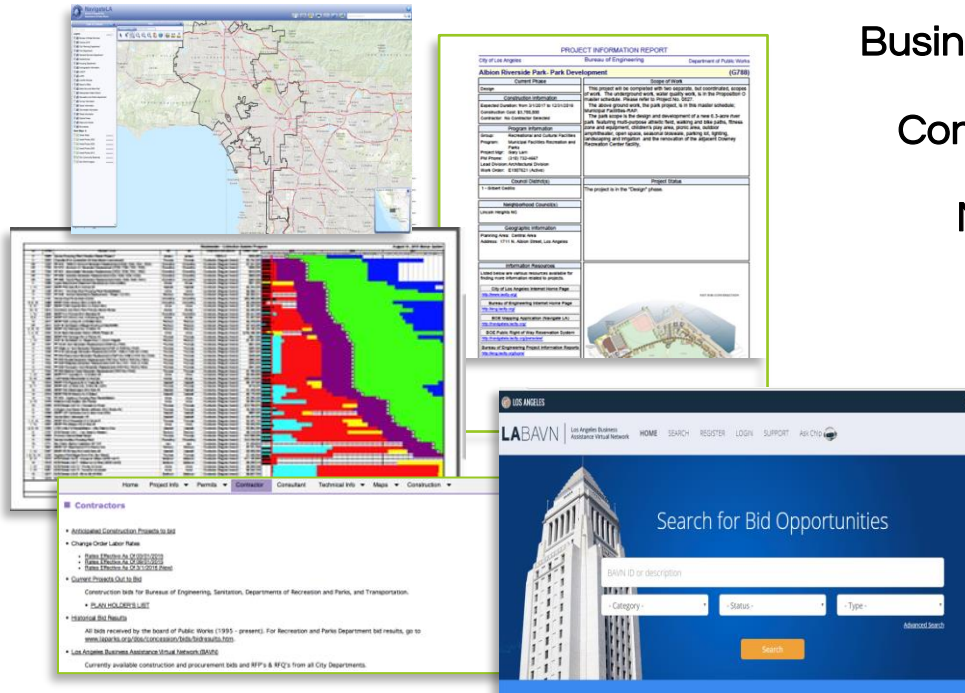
Busin

Cor

N

NavigateLA

PROJECT INFORMATION REPORT

City of Los Angeles    Bureau of Engineering    Department of Public Works

Albion Riverside Park- Park Development    (G788)

Current Phase

Design

Construction Information

Expected Duration: from 3/1/2017 to 12/31/2018

Construction Cost: $3,700,000

Contractor: No Contractor Selected

Program Information

Group: Recreational and Cultural Facilities

Program: Municipal Facilities Recreation and Parks

Project Mgr: Gary Lam

PM Phone: (213) 752-4667

Lead Division: Architectural Division

Work Order: E1907621 (Active)

Council District(s)

1 - Gilbert Cedillo

Neighborhood Council(s)

Lincoln Heights NC

Geographic Information

Planning Area: Central Area

Address: 1711 N. Albion Street, Los Angeles

Information Resources

Listed below are various resources available for finding more information related to projects:

City of Los Angeles Internet Home Page

Bureau of Engineering Internet Home Page

BOE Mapping Application (Navigate LA)

BOE Public Right of Way Reservation System

Bureau of Engineering Project Information Reports

Scope of Work

This project will be completed with two separate, but coordinated, scopes of work. The underground work, water quality work, is in the Proposition O master schedule. Please refer to Project No. 0627.

The above ground work, the park project, is in this master schedule; Municipal Facilities-RAP.

The park scope is the design and development of a new 6.3-acre river park featuring multi-purpose athletic field, walking and bike paths, fitness zone and equipment, children's play area, picnic area, outdoor amphitheater, open space, seasonal bioswale, parking lot, lighting, landscaping and irrigation and the renovation of the adjacent Downey Recreation Center facility.

Project Status

The project is in the "Design" phase.

Home    Project Info    Permits    Contractor    Consultant    Technical Info    Maps    Construction

Contractors

Anticipated Construction Projects to bid

Change Order Labor Rates

Rates Effective As Of 02/01/2015
Rates Effective As Of 08/01/2015
Rates Effective As Of 3/1/2016 Revised

Current Projects Out to Bid

Construction bids for Bureau of Engineering, Sanitation, Departments of Recreation and Parks, and Transportation.

PLAN HOLDER'S LIST

Historical Bid Results

All bids received by the board of Public Works (1995 - present). For Recreation and Parks Department bid results, go to www.laparks.org/dos/concession/bids/bidresults.htm.

Los Angeles Business Assistance Virtual Network (BAVN)

Currently available construction and procurement bids and RFP's & RFQ's from all City Departments.

LOS ANGELES

LABAVN    Los Angeles Business Assistance Virtual Network    HOME    SEARCH    REGISTER    LOGIN    SUPPORT    Ask Chip

Search for Bid Opportunities

BAVN ID or description

- Category -    - Status -    - Type -

Advanced Search

Search